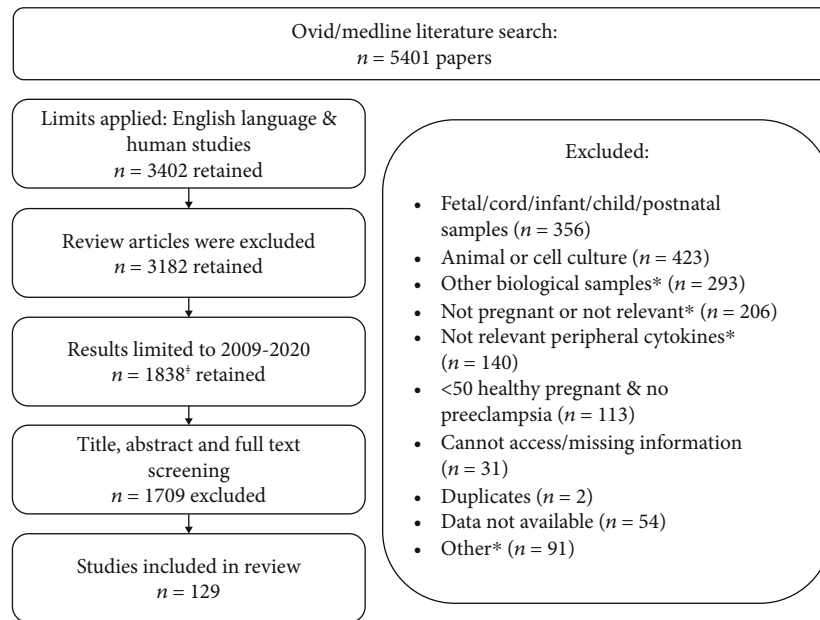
Ovid/medline literature search:
$n$ = 5401 papers

Limits applied: English language & human studies
$n$ = 3402 retained

Review articles were excluded
$n$ = 3182 retained

Results limited to 2009-2020
$n$ = 1838$^{‡}$ retained

Title, abstract and full text screening
$n$ = 1709 excluded

Studies included in review
$n$ = 129

Excluded:

- Fetal/cord/infant/child/postnatal samples ($n$ = 356)
- Animal or cell culture ($n$ = 423)
- Other biological samples* ($n$ = 293)
- Not pregnant or not relevant* ($n$ = 206)
- Not relevant peripheral cytokines* ($n$ = 140)
- <50 healthy pregnant & no preeclampsia ($n$ = 113)
- Cannot access/missing information ($n$ = 31)
- Duplicates ($n$ = 2)
- Data not available ($n$ = 54)
- Other* ($n$ = 91)